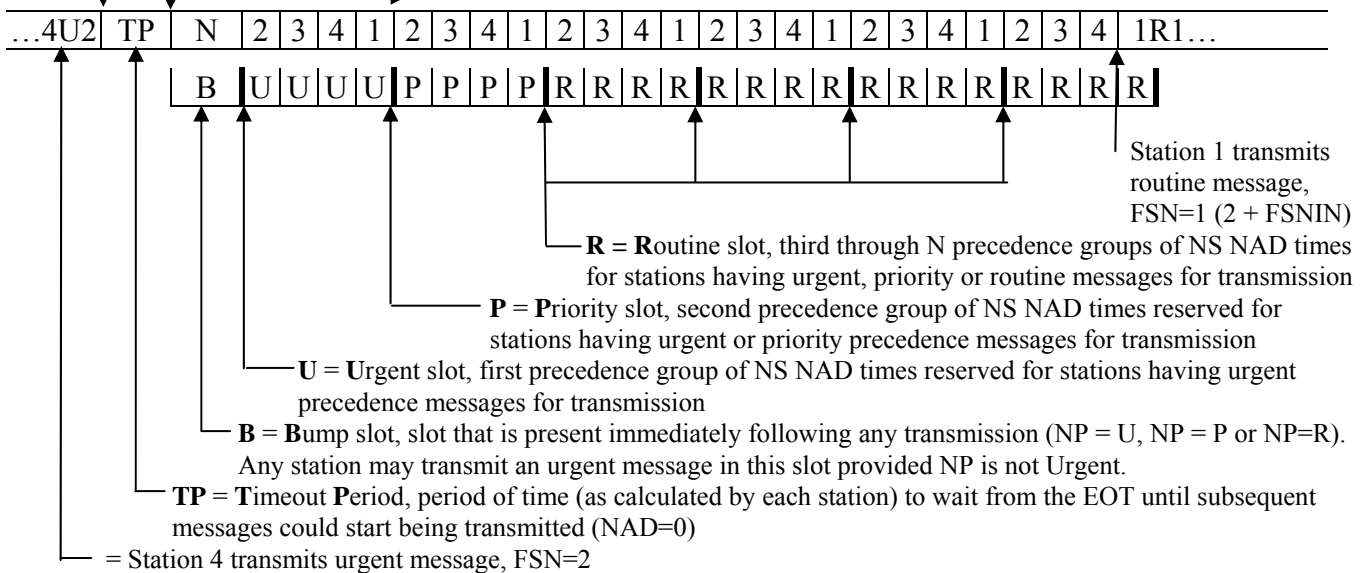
| …4U2 | TP | N | 2 | 3 | 4 | 1 | 2 | 3 | 4 | 1 | 2 | 3 | 4 | 1 | 2 | 3 | 4 | 1 | 2 | 3 | 4 | 1 | 2 | 3 | 4 | 1R1… |
|---|---|---|---|---|---|---|---|---|---|---|---|---|---|---|---|---|---|---|---|---|---|---|---|---|---|---|
| | | B | U | U | U | U | P | P | P | P | R | R | R | R | R | R | R | R | R | R | R | R | R | R | R | R |

Station 1 transmits routine message, FSN=1 (2 + FSNIN)

**R** = **R**outine slot, third through N precedence groups of NS NAD times for stations having urgent, priority or routine messages for transmission

**P** = **P**riority slot, second precedence group of NS NAD times reserved for stations having urgent or priority precedence messages for transmission

**U** = **U**rgent slot, first precedence group of NS NAD times reserved for stations having urgent precedence messages for transmission

**B** = **B**ump slot, slot that is present immediately following any transmission (NP = U, NP = P or NP=R). Any station may transmit an urgent message in this slot provided NP is not Urgent.

**TP** = **T**imeout **P**eriod, period of time (as calculated by each station) to wait from the EOT until subsequent messages could start being transmitted (NAD=0)

= Station 4 transmits urgent message, FSN=2